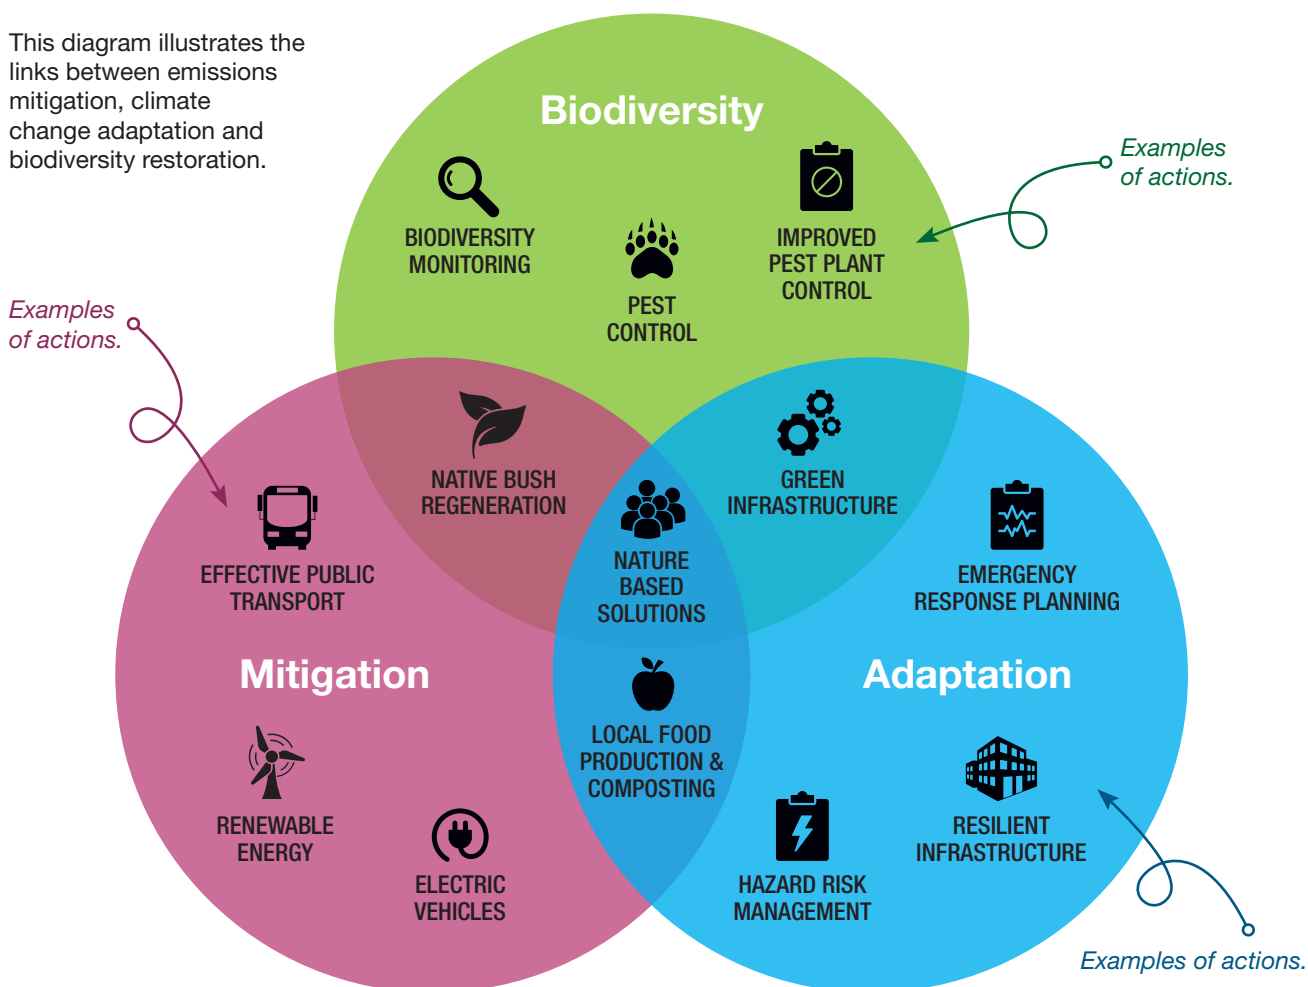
This diagram illustrates the links between emissions mitigation, climate change adaptation and biodiversity restoration.

Biodiversity

Examples of actions.

BIODIVERSITY MONITORING

PEST CONTROL

IMPROVED PEST PLANT CONTROL

Examples of actions.

NATIVE BUSH REGENERATION

GREEN INFRASTRUCTURE

EFFECTIVE PUBLIC TRANSPORT

NATURE BASED SOLUTIONS

EMERGENCY RESPONSE PLANNING

Mitigation

Adaptation

LOCAL FOOD PRODUCTION & COMPOSTING

RENEWABLE ENERGY

RESILIENT INFRASTRUCTURE

ELECTRIC VEHICLES

HAZARD RISK MANAGEMENT

Examples of actions.